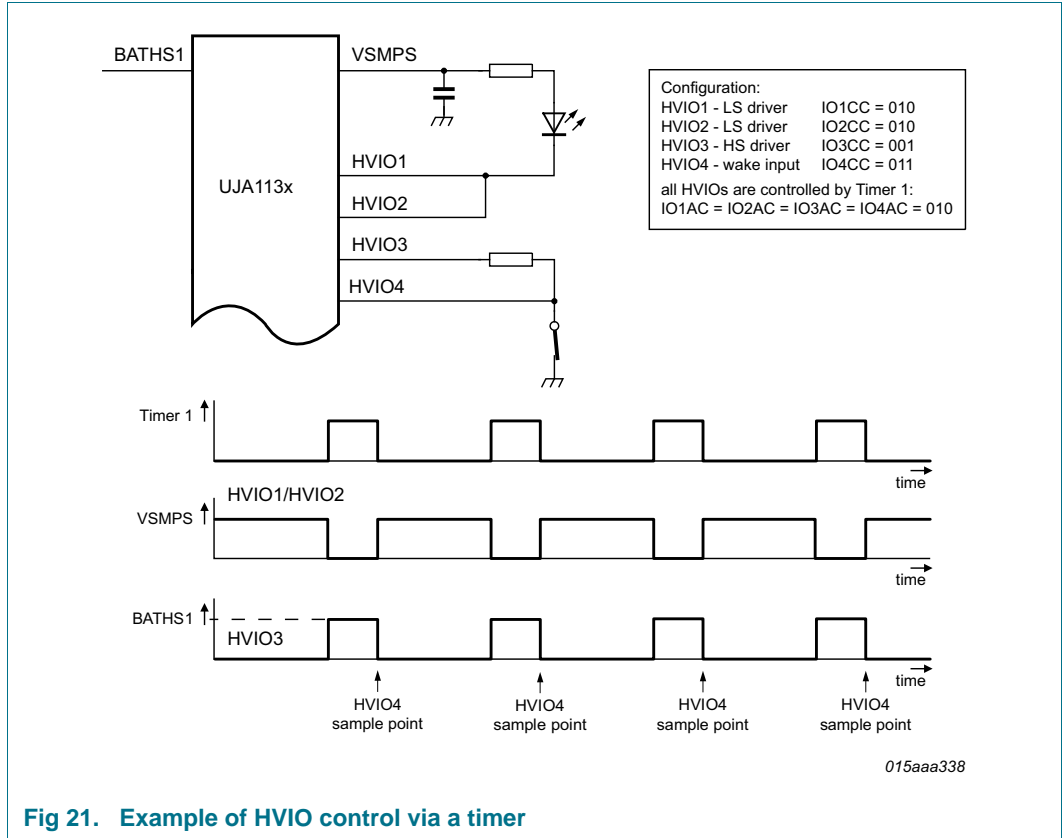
BATHS1

VSMPS

UJA113x

HVIO1

HVIO2

HVIO3

HVIO4

Configuration:
HVIO1 - LS driver IO1CC = 010
HVIO2 - LS driver IO2CC = 010
HVIO3 - HS driver IO3CC = 001
HVIO4 - wake input IO4CC = 011
all HVIOs are controlled by Timer 1:
IO1AC = IO2AC = IO3AC = IO4AC = 010

Timer 1

time

HVIO1/HVIO2

VSMPS

time

BATHS1

HVIO3

time

HVIO4
sample point

HVIO4
sample point

HVIO4
sample point

HVIO4
sample point

015aaa338

Fig 21. Example of HVIO control via a timer